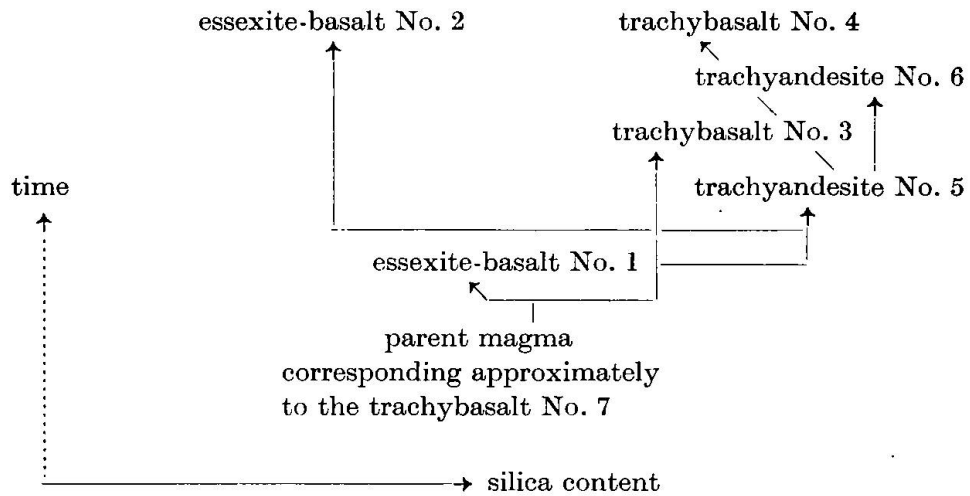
essexite-basalt No. 2

trachybasalt No. 4

trachyandesite No. 6

trachybasalt No. 3

time

trachyandesite No. 5

essexite-basalt No. 1

parent magma
corresponding approximately
to the trachybasalt No. 7

silica content